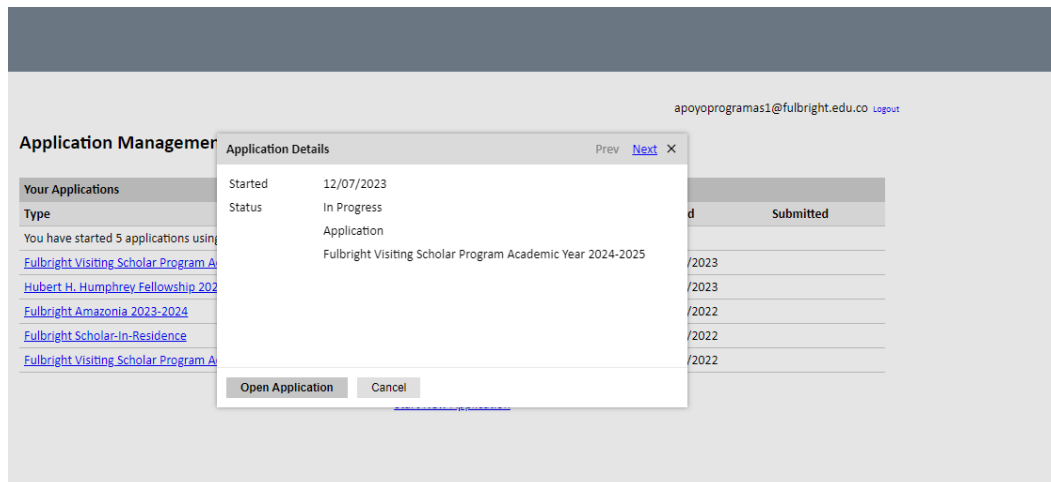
apoyoprogramas1@fulbright.edu.co Logout

Application Managemen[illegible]

Your Applications

| Type | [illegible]d | Submitted |
|---|---|---|
| You have started 5 applications using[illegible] | | |
| Fulbright Visiting Scholar Program A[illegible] | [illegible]/2023 | |
| Hubert H. Humphrey Fellowship 202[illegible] | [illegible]/2023 | |
| Fulbright Amazonia 2023-2024 | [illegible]/2022 | |
| Fulbright Scholar-In-Residence | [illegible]/2022 | |
| Fulbright Visiting Scholar Program A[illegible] | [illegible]/2022 | |

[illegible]

Application Details
Prev Next ×

Started 12/07/2023
Status In Progress
Application
Fulbright Visiting Scholar Program Academic Year 2024-2025

Open Application
Cancel